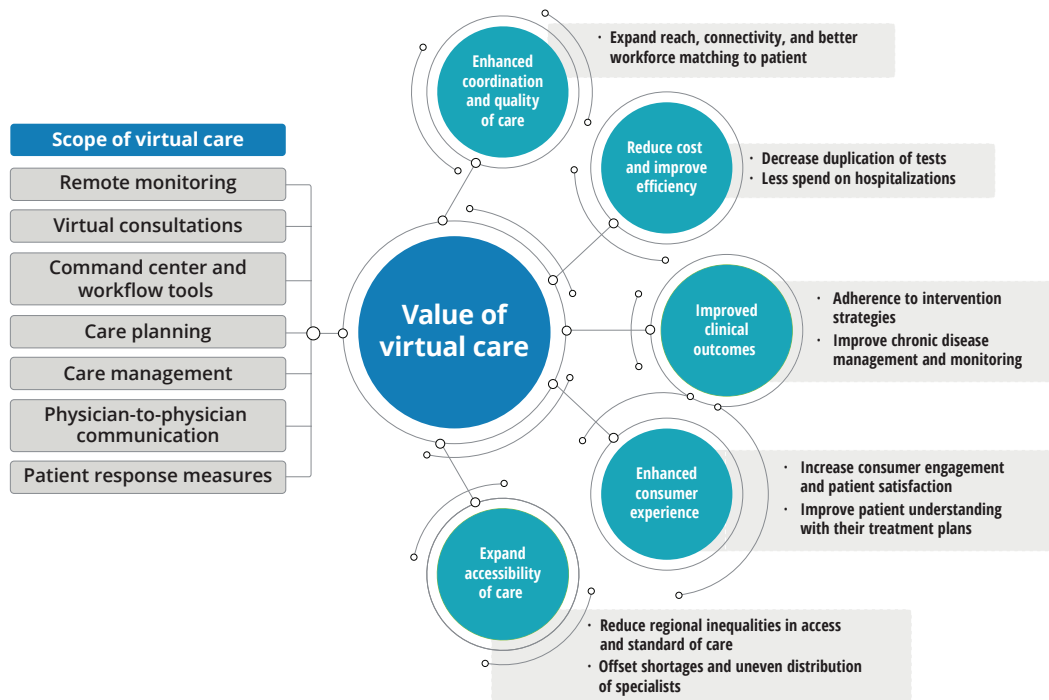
Scope of virtual care

Remote monitoring

Virtual consultations

Command center and workflow tools

Care planning

Care management

Physician-to-physician communication

Patient response measures

Value of virtual care

Enhanced coordination and quality of care

· Expand reach, connectivity, and better workforce matching to patient

Reduce cost and improve efficiency

· Decrease duplication of tests
· Less spend on hospitalizations

Improved clinical outcomes

· Adherence to intervention strategies
· Improve chronic disease management and monitoring

Enhanced consumer experience

· Increase consumer engagement and patient satisfaction
· Improve patient understanding with their treatment plans

Expand accessibility of care

· Reduce regional inequalities in access and standard of care
· Offset shortages and uneven distribution of specialists